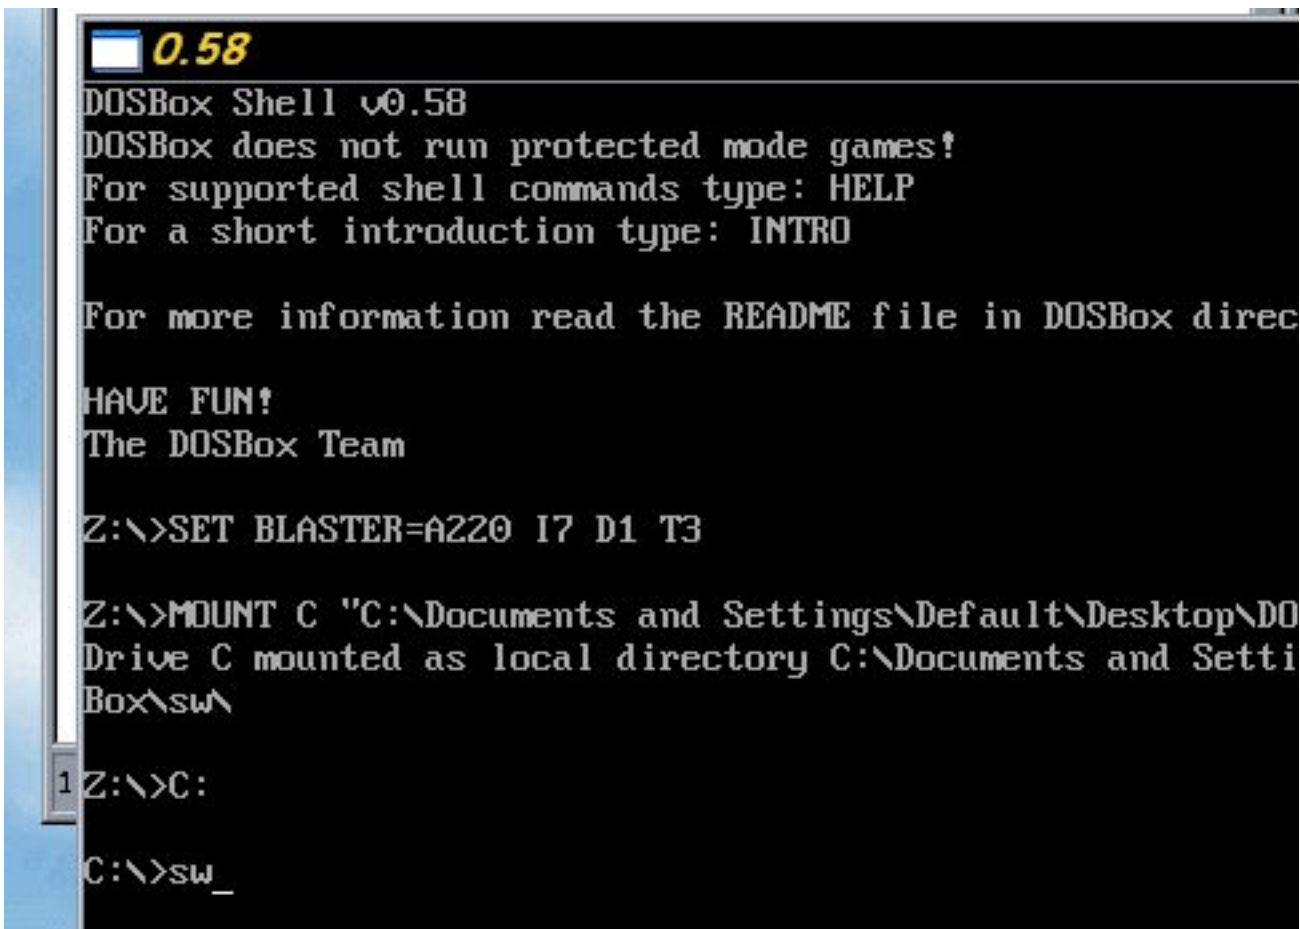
0.58
DOSBox Shell v0.58
DOSBox does not run protected mode games!
For supported shell commands type: HELP
For a short introduction type: INTRO

For more information read the README file in DOSBox direc

HAVE FUN!
The DOSBox Team

Z:\>SET BLASTER=A220 I7 D1 T3

Z:\>MOUNT C "C:\Documents and Settings\Default\Desktop\DO
Drive C mounted as local directory C:\Documents and Setti
Box\sw\

1
Z:\>C:

C:\>sw_